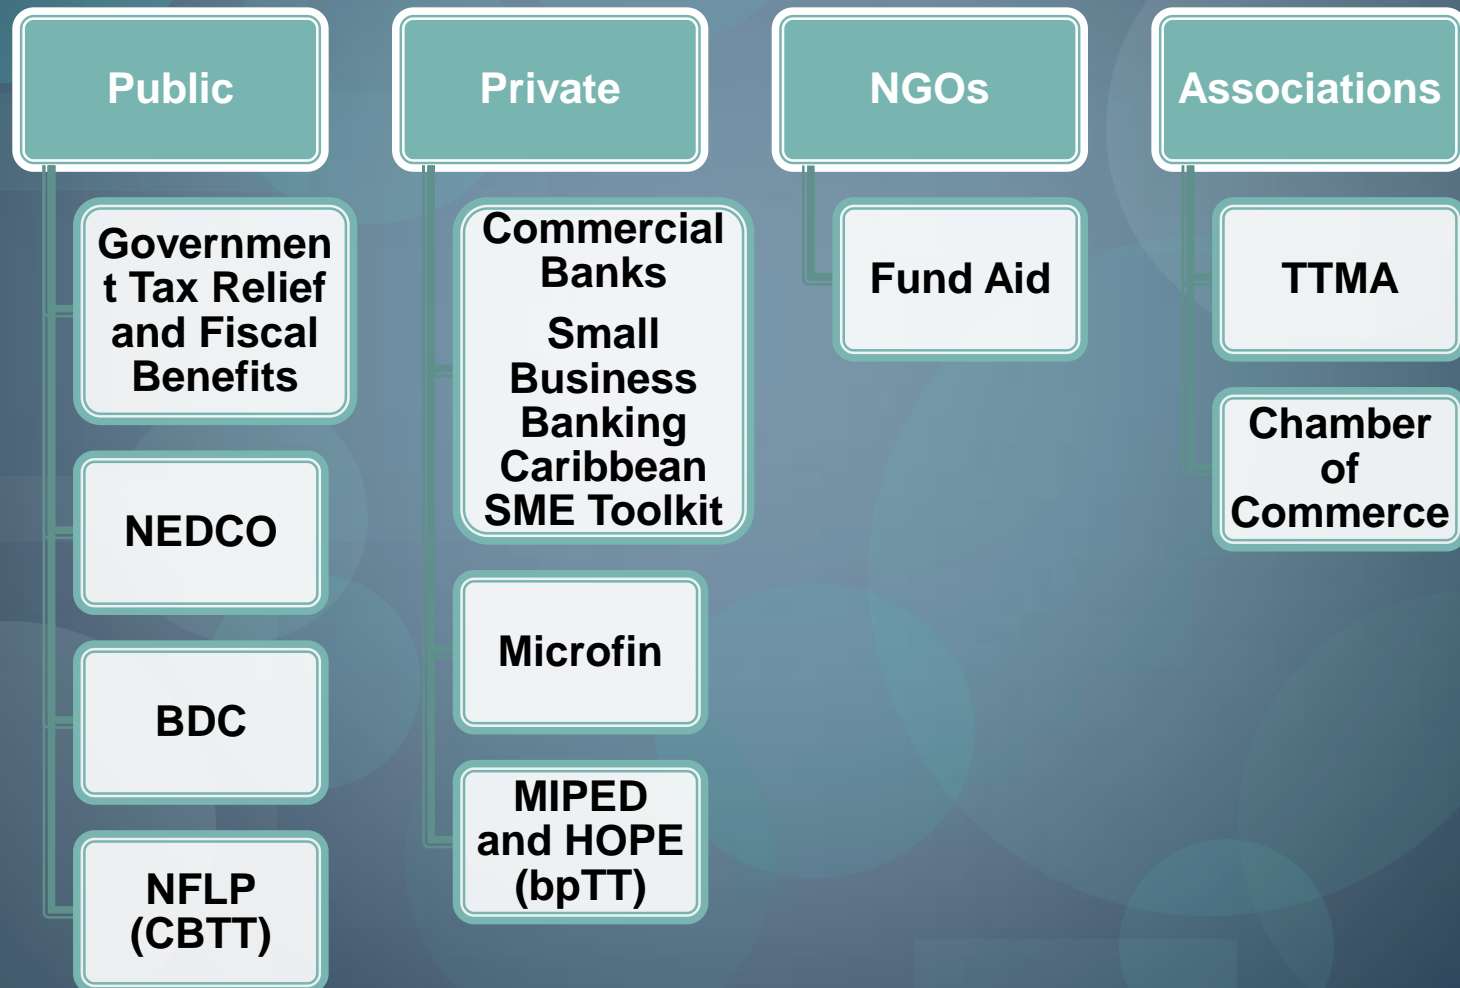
Public

Government Tax Relief and Fiscal Benefits

NEDCO

BDC

NFLP (CBTT)

Private

Commercial Banks
Small Business Banking
Caribbean SME Toolkit

Microfin

MIPED and HOPE (bpTT)

NGOs

Fund Aid

Associations

TTMA

Chamber of Commerce